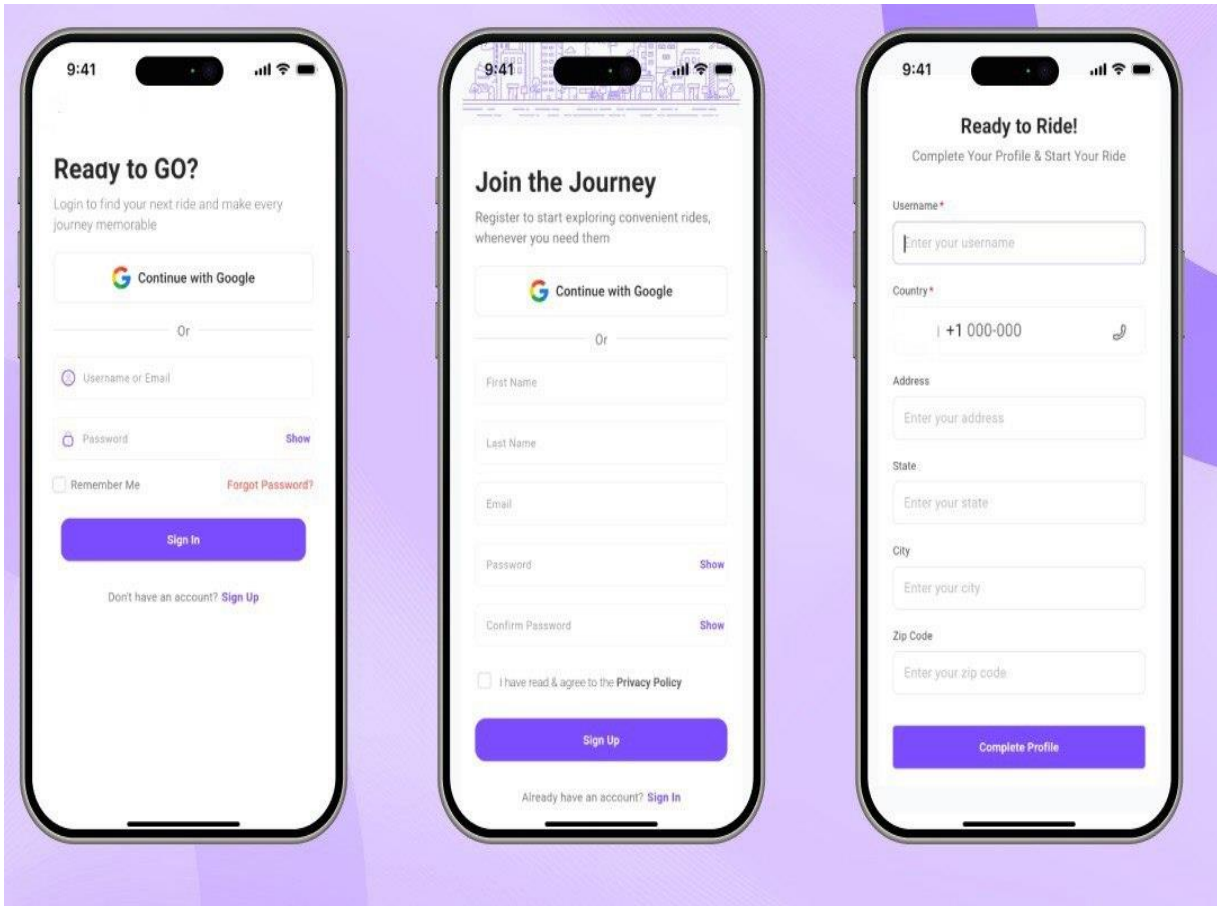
9:41

Ready to GO?

Login to find your next ride and make every journey memorable

Continue with Google

Or

Username or Email

Password

Show

Remember Me

Forgot Password?

Sign In

Don't have an account? Sign Up

9:41

Join the Journey

Register to start exploring convenient rides, whenever you need them

Continue with Google

Or

First Name

Last Name

Email

Password

Show

Confirm Password

Show

I have read & agree to the Privacy Policy

Sign Up

Already have an account? Sign In

9:41

Ready to Ride!

Complete Your Profile & Start Your Ride

Username*

Enter your username

Country*

+1 000-000

Address

Enter your address

State

Enter your state

City

Enter your city

Zip Code

Enter your zip code

Complete Profile